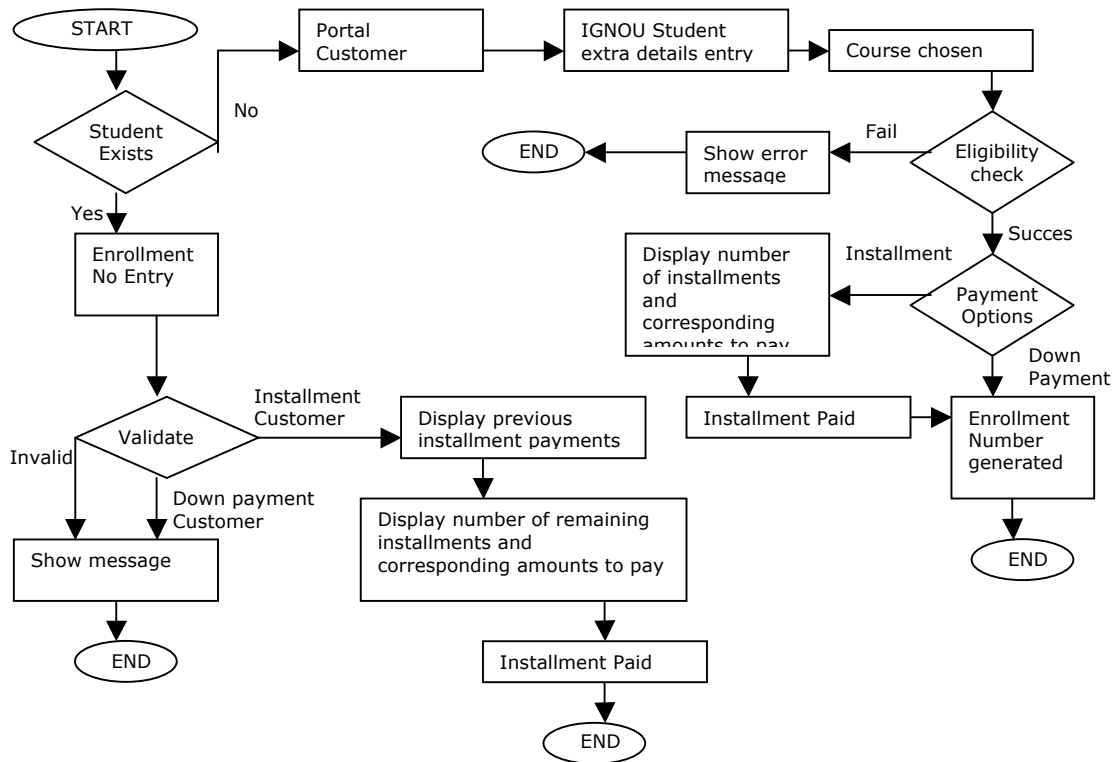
START

Student Exists

No

Portal Customer

IGNOU Student extra details entry

Course chosen

Eligibility check

Fail

Show error message

END

Succes

Yes

Enrollment No Entry

Installment

Payment Options

Display number of installments and corresponding amounts to pay

Down Payment

Installment Paid

Enrollment Number generated

END

Validate

Installment Customer

Display previous installment payments

Invalid

Down payment Customer

Show message

Display number of remaining installments and corresponding amounts to pay

END

Installment Paid

END